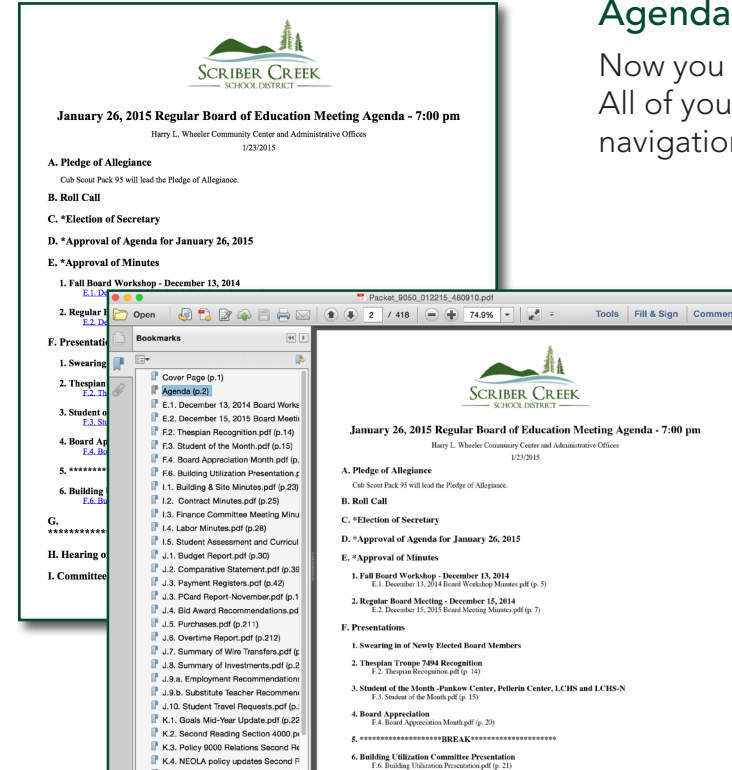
SCRIBER CREEK
SCHOOL DISTRICT

January 26, 2015 Regular Board of Education Meeting Agenda - 7:00 pm

Harry L. Wheeler Community Center and Administrative Offices

1/23/2015

A. Pledge of Allegiance

Cub Scout Pack 95 will lead the Pledge of Allegiance.

B. Roll Call

C. *Election of Secretary

D. *Approval of Agenda for January 26, 2015

E. *Approval of Minutes

1. Fall Board Workshop - December 13, 2014

E.1. D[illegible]

2. Regular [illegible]

E.2. De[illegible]

F. Presentati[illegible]

1. Swearing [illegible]

2. Thespian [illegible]

F.2. Th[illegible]

3. Student o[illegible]

F.3. Stu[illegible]

4. Board Ap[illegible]

F.4. Bo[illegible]

5. ********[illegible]

6. Building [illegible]

F.6. Bu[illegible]

G.

***********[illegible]

H. Hearing o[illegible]

I. Committee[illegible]

Agenda

Now you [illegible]

All of you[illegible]

navigation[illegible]

Packet_9050_012215_480910.pdf

Open

2 / 418

74.9%

Tools

Fill & Sign

Commen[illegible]

Bookmarks

Cover Page (p.1)

Agenda (p.2)

E.1. December 13, 2014 Board Works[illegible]

E.2. December 15, 2015 Board Meeti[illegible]

F.2. Thespian Recognition.pdf (p.14)

F.3. Student of the Month.pdf (p.15)

F.4. Board Appreciation Month.pdf (p.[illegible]

F.6. Building Utilization Presentation.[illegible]

I.1. Building & Site Minutes.pdf (p.23)

I.2. Contract Minutes.pdf (p.25)

I.3. Finance Committee Meeting Minu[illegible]

I.4. Labor Minutes.pdf (p.28)

I.5. Student Assessment and Curricul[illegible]

J.1. Budget Report.pdf (p.30)

J.2. Comparative Statement.pdf (p.3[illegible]

J.3. Payment Registers.pdf (p.42)

J.3. PCard Report-November.pdf (p.1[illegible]

J.4. Bid Award Recommendations.pd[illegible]

J.5. Purchases.pdf (p.211)

J.6. Overtime Report.pdf (p.212)

J.7. Summary of Wire Transfers.pdf (p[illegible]

J.8. Summary of Investments.pdf (p.2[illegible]

J.9.a. Employment Recommendation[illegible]

J.9.b. Substitute Teacher Recommen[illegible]

J.10. Student Travel Requests.pdf (p.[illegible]

K.1. Goals Mid-Year Update.pdf (p.22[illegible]

K.2. Second Reading Section 4000.p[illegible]

K.3. Policy 9000 Relations Second Re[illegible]

K.4. NEOLA policy updates Second F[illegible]

SCRIBER CREEK
SCHOOL DISTRICT

January 26, 2015 Regular Board of Education Meeting Agenda - 7:00 pm

Harry L. Wheeler Community Center and Administrative Offices

1/23/2015

A. Pledge of Allegiance

Cub Scout Pack 95 will lead the Pledge of Allegiance.

B. Roll Call

C. *Election of Secretary

D. *Approval of Agenda for January 26, 2015

E. *Approval of Minutes

1. Fall Board Workshop - December 13, 2014

E.1. December 13, 2014 Board Workshop Minutes.pdf (p. 5)

2. Regular Board Meeting - December 15, 2014

E.2. December 15, 2015 Board Meeting Minutes.pdf (p. 7)

F. Presentations

1. Swearing in of Newly Elected Board Members

2. Thespian Troupe 7494 Recognition

F.2. Thespian Recognition.pdf (p. 14)

3. Student of the Month -Pankow Center, Pellerin Center, LCHS and LCHS-N

F.3. Student of the Month.pdf (p. 15)

4. Board Appreciation

F.4. Board Appreciation Month.pdf (p. 20)

5. ********************BREAK********************

6. Building Utilization Committee Presentation

F.6. Building Utilization Presentation.pdf (p. 21)